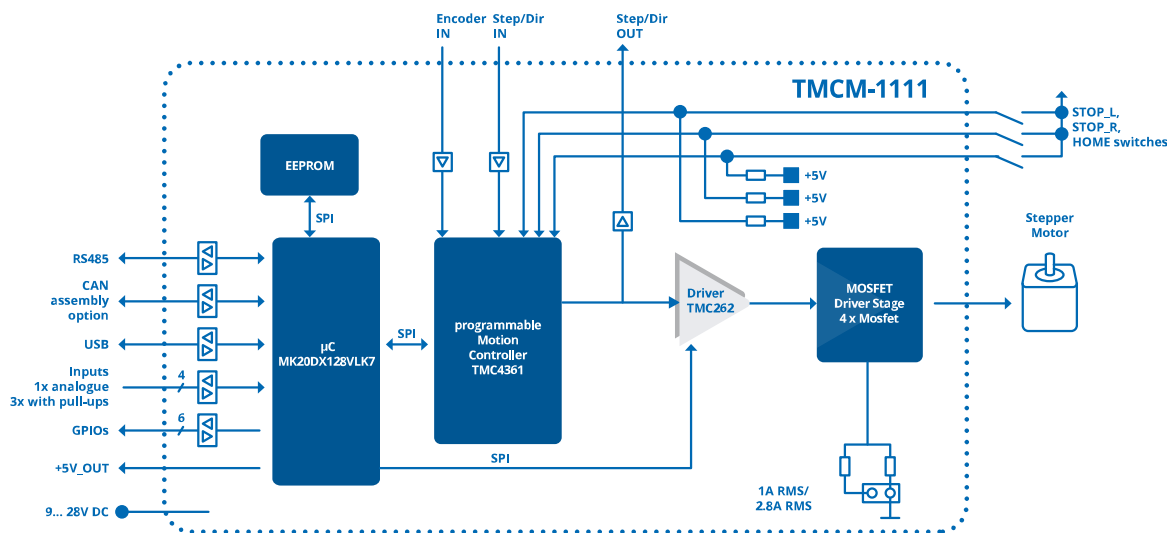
Encoder IN

Step/Dir IN

Step/Dir OUT

TMCM-1111

STOP_L, STOP_R, HOME switches

+5V

+5V

+5V

EEPROM

SPI

Stepper Motor

RS485

CAN assembly option

USB

Inputs 1x analogue 3x with pull-ups

4

GPIOs

6

+5V_OUT

9... 28V DC

µC MK20DX128VLK7

SPI

programmable Motion Controller TMC4361

Driver TMC262

MOSFET Driver Stage 4 x Mosfet

SPI

1A RMS/ 2.8A RMS